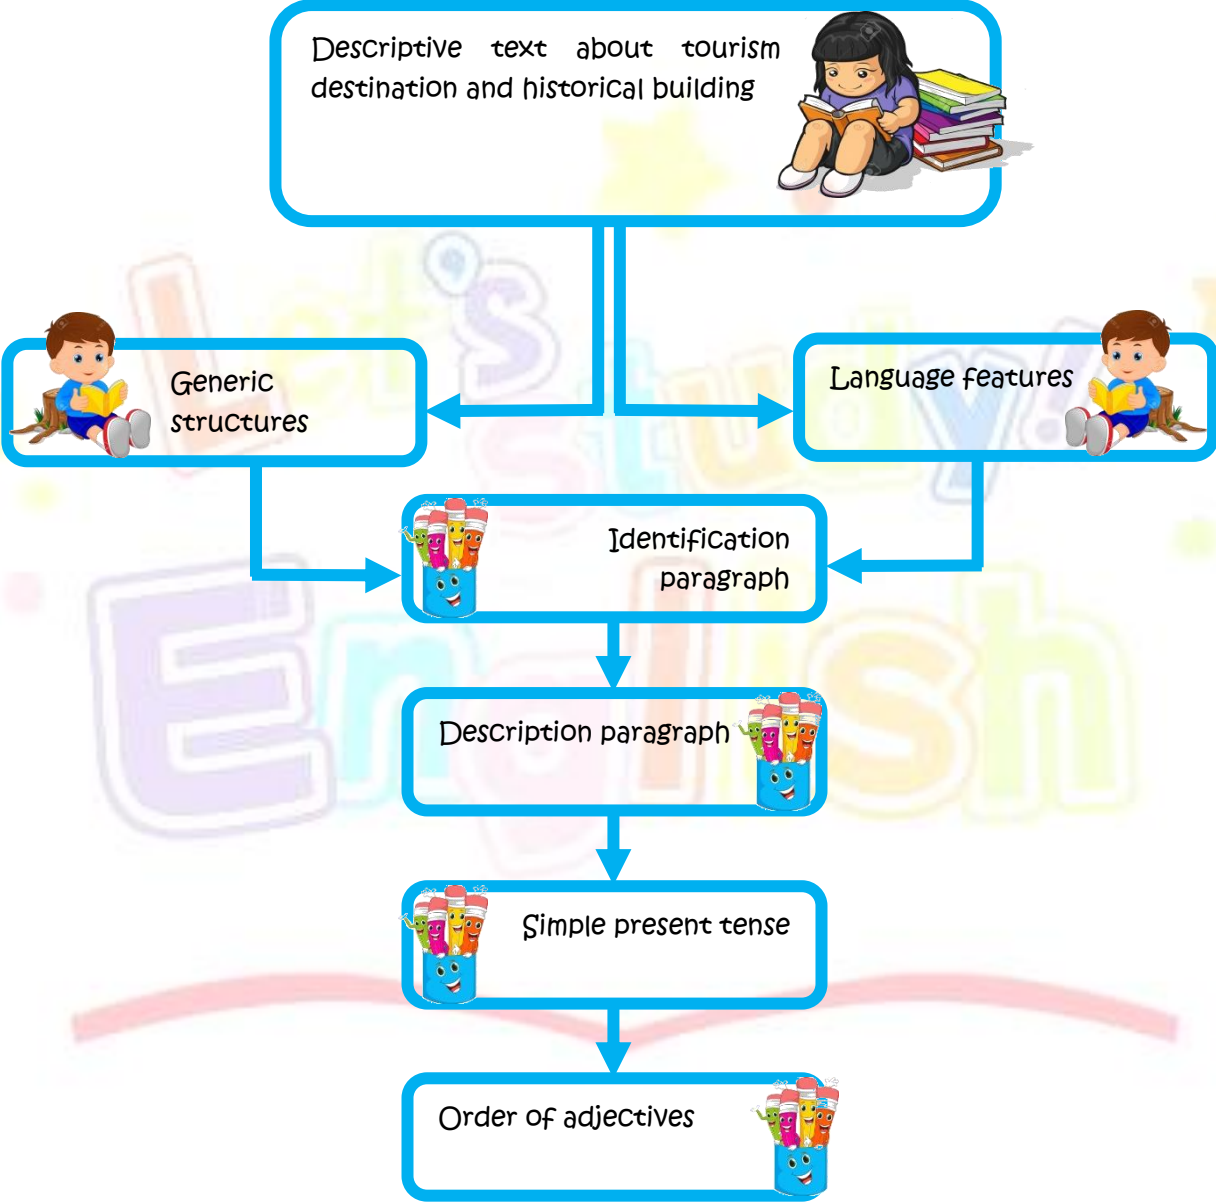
Descriptive text about tourism destination and historical building

Generic structures

Language features

Identification paragraph

Description paragraph

Simple present tense

Order of adjectives

Let's Study English